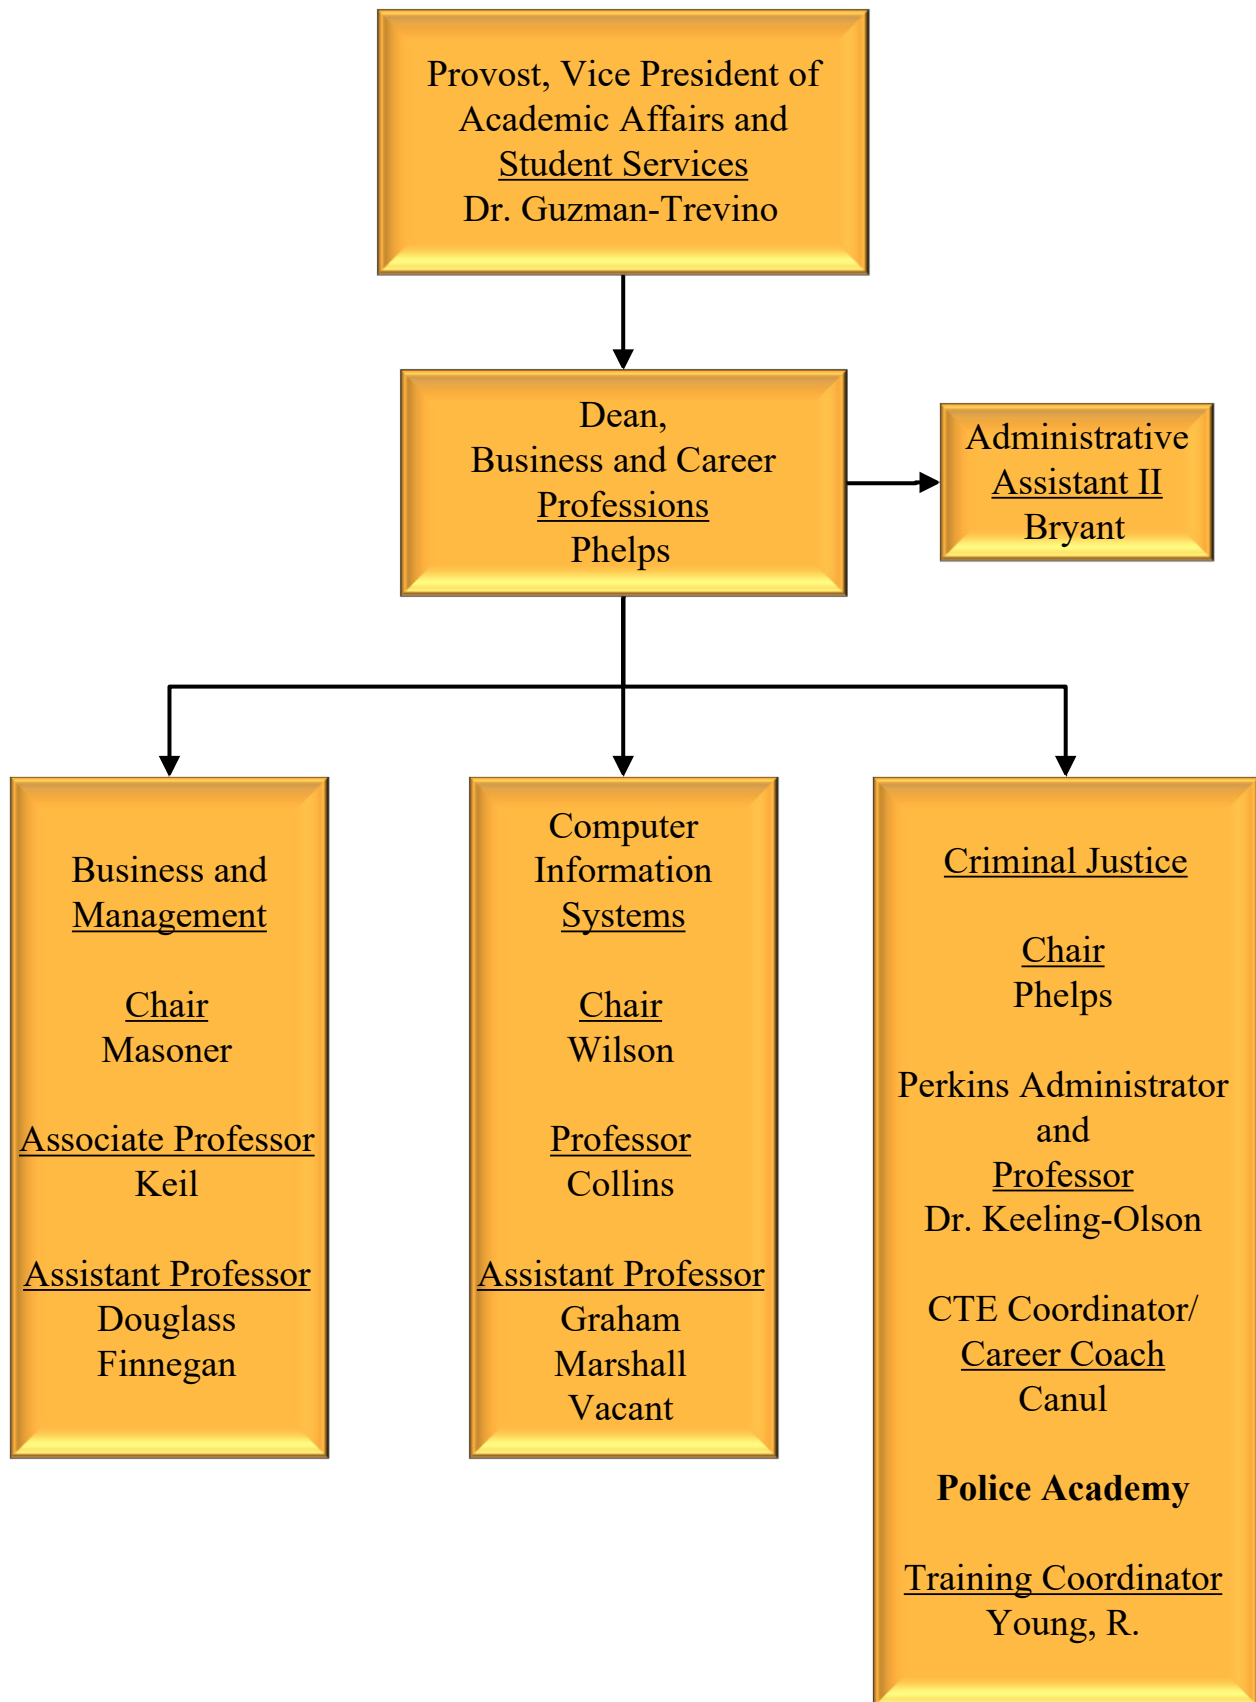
Provost, Vice President of Academic Affairs and Student Services
Dr. Guzman-Trevino

Dean,
Business and Career Professions
Phelps

Administrative Assistant II
Bryant

Business and Management

Chair
Masoner

Associate Professor
Keil

Assistant Professor
Douglass
Finnegan

Computer Information Systems

Chair
Wilson

Professor
Collins

Assistant Professor
Graham
Marshall
Vacant

Criminal Justice

Chair
Phelps

Perkins Administrator and
Professor
Dr. Keeling-Olson

CTE Coordinator/
Career Coach
Canul

**Police Academy**

Training Coordinator
Young, R.